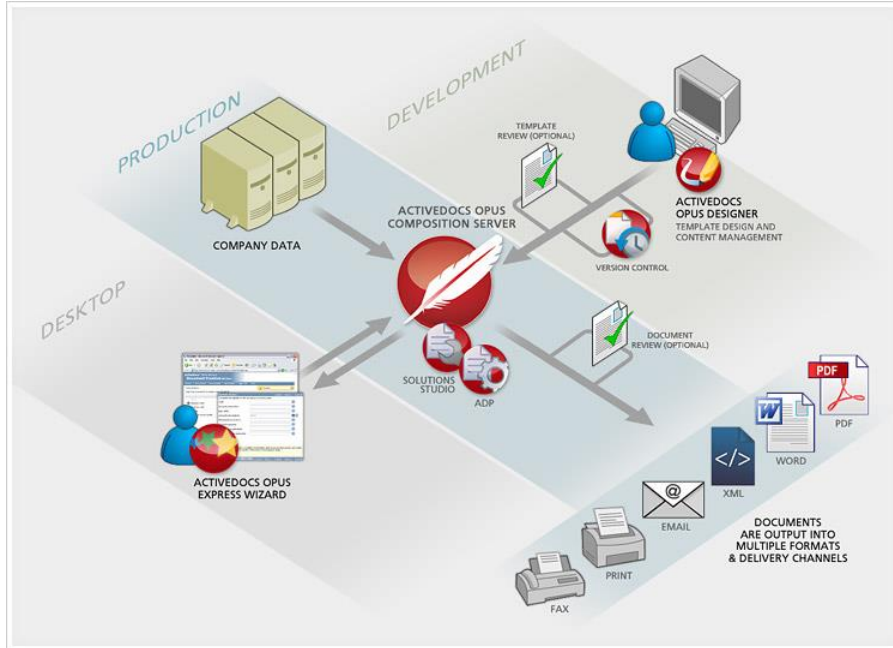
DEVELOPMENT

PRODUCTION

DESKTOP

TEMPLATE REVIEW (OPTIONAL)

ACTIVEDOCS OPUS DESIGNER
TEMPLATE DESIGN AND CONTENT MANAGEMENT

COMPANY DATA

ACTIVEDOCS OPUS COMPOSITION SERVER

VERSION CONTROL

DOCUMENT REVIEW (OPTIONAL)

SOLUTIONS STUDIO

ADP

ACTIVEDOCS OPUS EXPRESS WIZARD

PDF

PDF

WORD

XML

EMAIL

PRINT

FAX

DOCUMENTS ARE OUTPUT INTO MULTIPLE FORMATS & DELIVERY CHANNELS